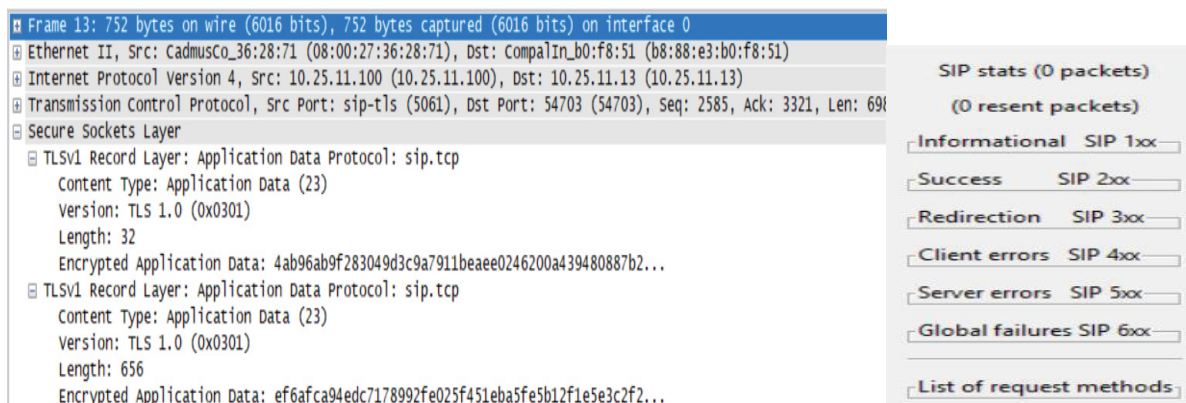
Frame 13: 752 bytes on wire (6016 bits), 752 bytes captured (6016 bits) on interface 0
Ethernet II, Src: CadmusCo_36:28:71 (08:00:27:36:28:71), Dst: CompalIn_b0:f8:51 (b8:88:e3:b0:f8:51)
Internet Protocol Version 4, Src: 10.25.11.100 (10.25.11.100), Dst: 10.25.11.13 (10.25.11.13)
Transmission Control Protocol, Src Port: sip-tls (5061), Dst Port: 54703 (54703), Seq: 2585, Ack: 3321, Len: 698
Secure Sockets Layer
TLSv1 Record Layer: Application Data Protocol: sip.tcp
Content Type: Application Data (23)
Version: TLS 1.0 (0x0301)
Length: 32
Encrypted Application Data: 4ab96ab9f283049d3c9a7911beaee0246200a439480887b2...
TLSv1 Record Layer: Application Data Protocol: sip.tcp
Content Type: Application Data (23)
Version: TLS 1.0 (0x0301)
Length: 656
Encrypted Application Data: ef6afca94edc7178992fe025f451eba5fe5b12f1e5e3c2f2...

SIP stats (0 packets)
(0 resent packets)
Informational SIP 1xx
Success SIP 2xx
Redirection SIP 3xx
Client errors SIP 4xx
Server errors SIP 5xx
Global failures SIP 6xx
List of request methods